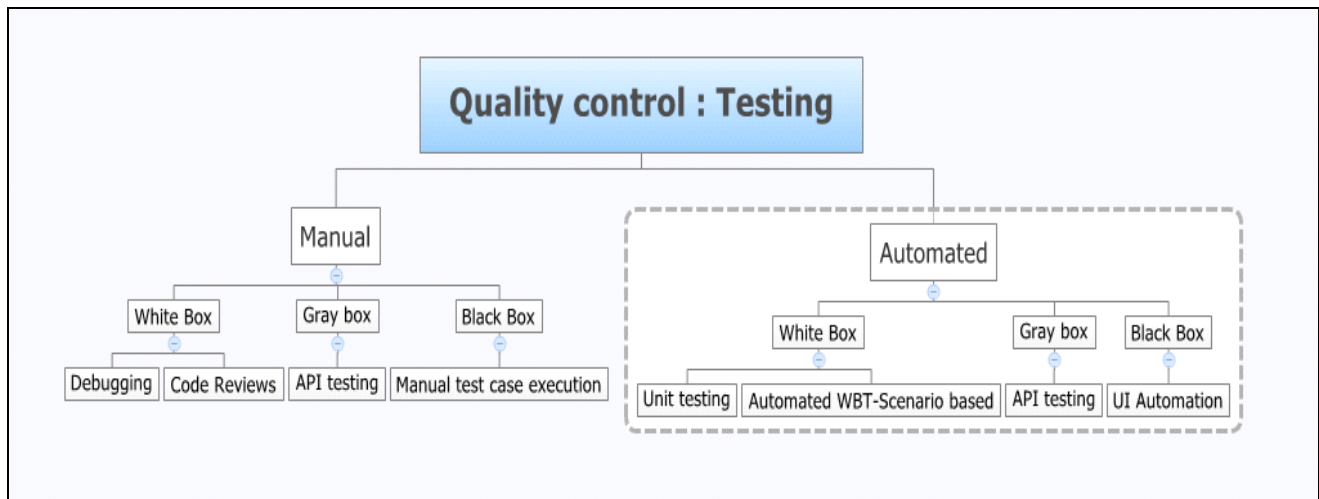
Quality control : Testing

Manual

White Box

Debugging

Code Reviews

Gray box

API testing

Black Box

Manual test case execution

Automated

White Box

Unit testing

Automated WBT-Scenario based

Gray box

API testing

Black Box

UI Automation